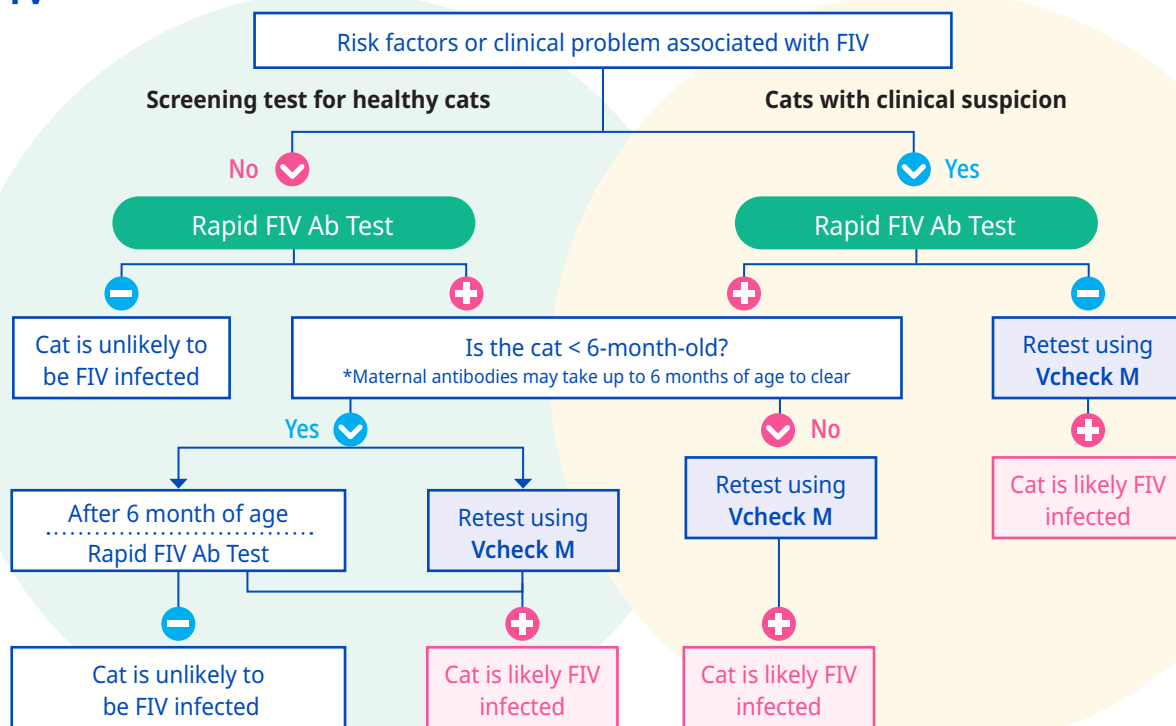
Risk factors or clinical problem associated with FIV

Screening test for healthy cats

Cats with clinical suspicion

No

Yes

Rapid FIV Ab Test

Rapid FIV Ab Test

Cat is unlikely to be FIV infected

Is the cat < 6-month-old?
*Maternal antibodies may take up to 6 months of age to clear

Retest using Vcheck M

Yes

No

Cat is likely FIV infected

After 6 month of age
Rapid FIV Ab Test

Retest using Vcheck M

Retest using Vcheck M

Cat is unlikely to be FIV infected

Cat is likely FIV infected

Cat is likely FIV infected